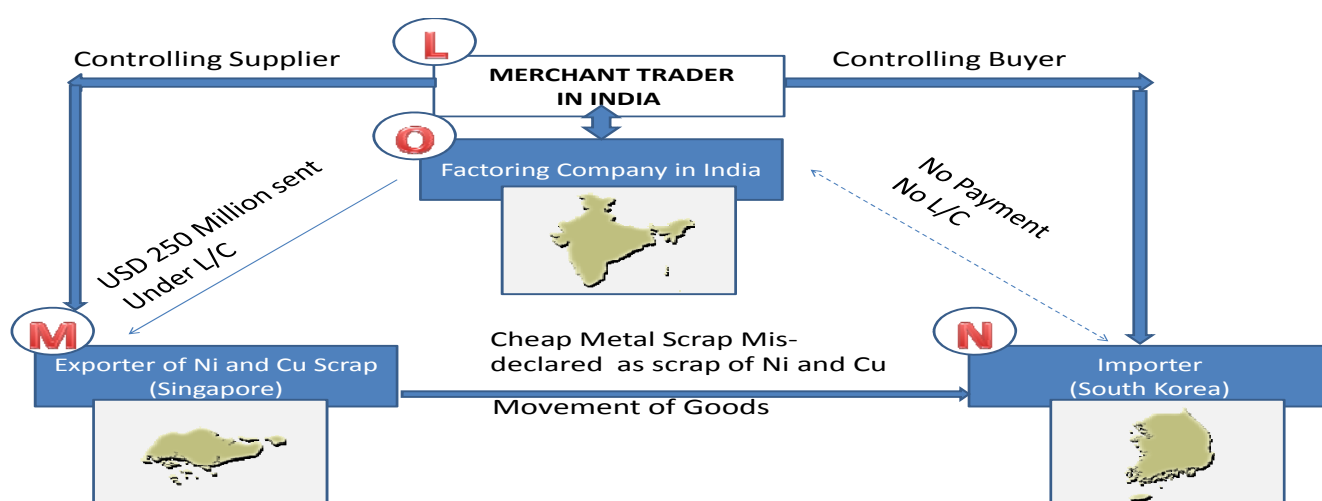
L

Controlling Supplier

MERCHANT TRADER IN INDIA

Controlling Buyer

O

Factoring Company in India

USD 250 Million sent Under L/C

No Payment No L/C

M

Exporter of Ni and Cu Scrap (Singapore)

Cheap Metal Scrap Misdeclared as scrap of Ni and Cu

Movement of Goods

N

Importer (South Korea)